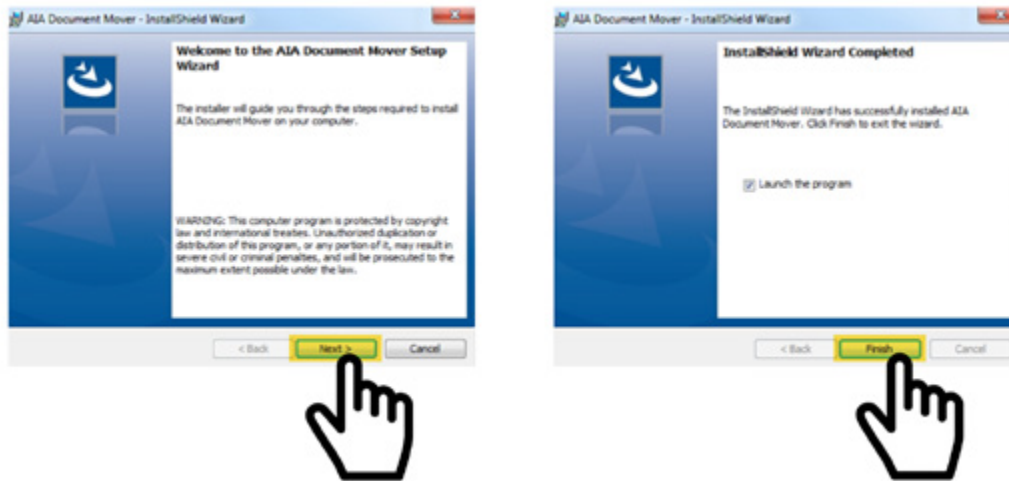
AIA Document Mover - InstallShield Wizard

Welcome to the AIA Document Mover Setup Wizard

The installer will guide you through the steps required to install AIA Document Mover on your computer.

WARNING: This computer program is protected by copyright law and international treaties. Unauthorized duplication or distribution of this program, or any portion of it, may result in severe civil or criminal penalties, and will be prosecuted to the maximum extent possible under the law.

< Back
Next >
Cancel

AIA Document Mover - InstallShield Wizard

InstallShield Wizard Completed

The InstallShield Wizard has successfully installed AIA Document Mover. Click Finish to exit the wizard.

Launch the program

< Back
Finish
Cancel